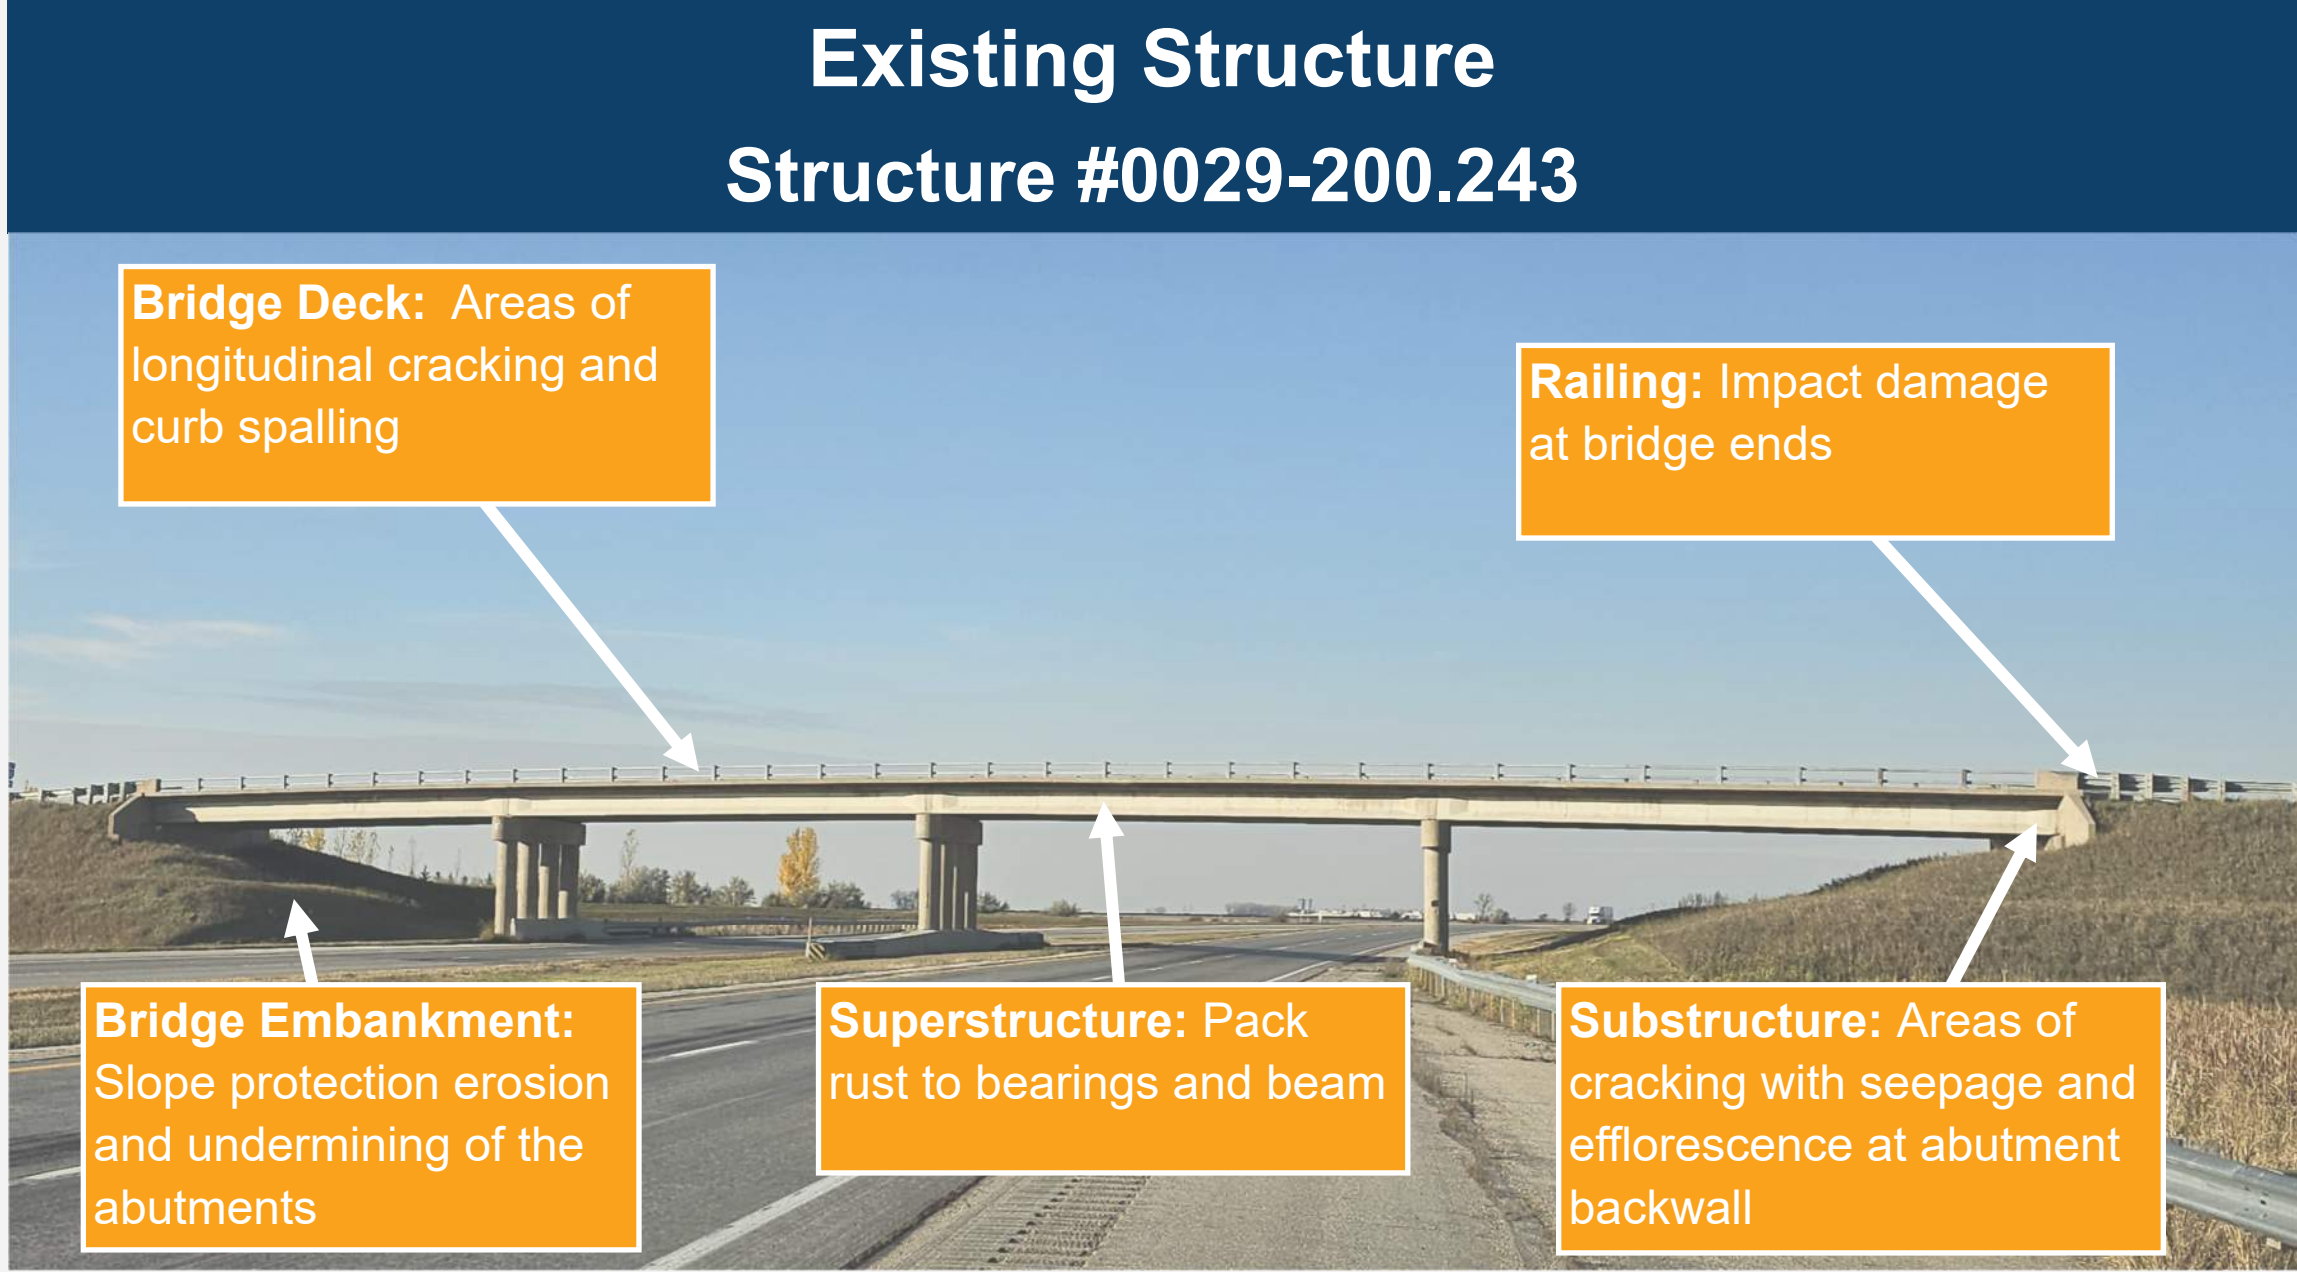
Existing Structure
Structure #0029-200.243

Bridge Deck: Areas of longitudinal cracking and curb spalling

Railing: Impact damage at bridge ends

Bridge Embankment: Slope protection erosion and undermining of the abutments

Superstructure: Pack rust to bearings and beam

Substructure: Areas of cracking with seepage and efflorescence at abutment backwall